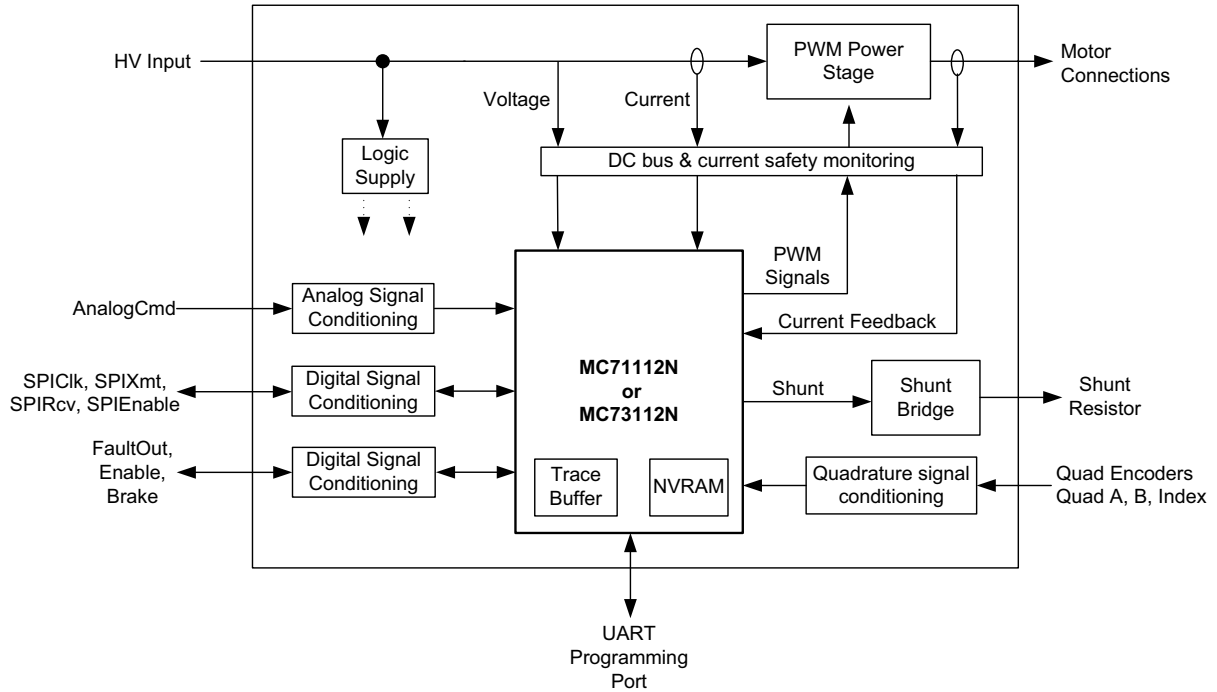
HV Input

PWM Power Stage

Motor Connections

Voltage

Current

Logic Supply

DC bus & current safety monitoring

PWM Signals

AnalogCmd

Analog Signal Conditioning

Current Feedback

SPIClk, SPIXmt, SPIRcv, SPIEnable

Digital Signal Conditioning

MC71112N or MC73112N

Shunt

Shunt Bridge

Shunt Resistor

FaultOut, Enable, Brake

Digital Signal Conditioning

Trace Buffer

NVRAM

Quadrature signal conditioning

Quad Encoders Quad A, B, Index

UART Programming Port